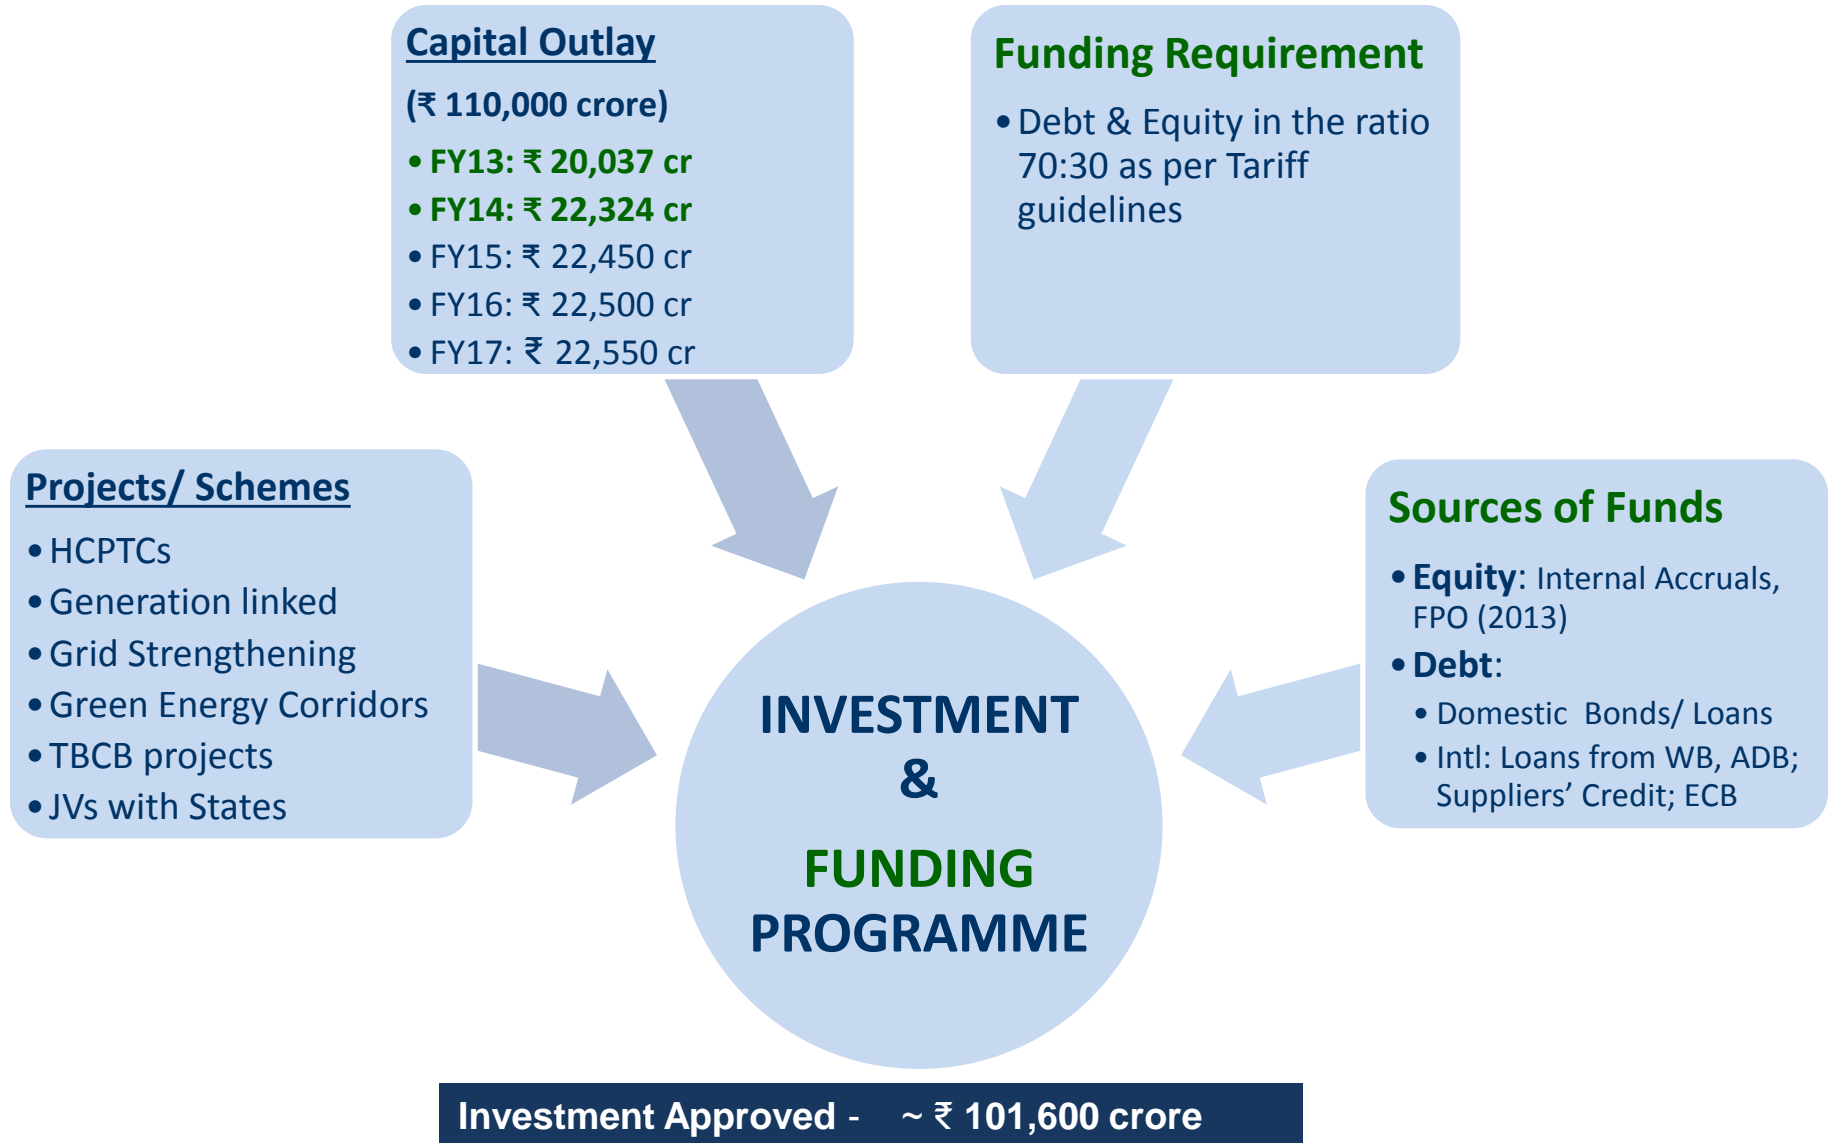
Capital Outlay

(₹ 110,000 crore)

- FY13: ₹ 20,037 cr
- FY14: ₹ 22,324 cr
- FY15: ₹ 22,450 cr
- FY16: ₹ 22,500 cr
- FY17: ₹ 22,550 cr

Funding Requirement

- Debt & Equity in the ratio 70:30 as per Tariff guidelines

Projects/ Schemes

- HCPTCs
- Generation linked
- Grid Strengthening
- Green Energy Corridors
- TBCB projects
- JVs with States

INVESTMENT & FUNDING PROGRAMME

Sources of Funds

- Equity: Internal Accruals, FPO (2013)
- Debt:
  - Domestic Bonds/ Loans
  - Intl: Loans from WB, ADB; Suppliers' Credit; ECB

Investment Approved - ~ ₹ 101,600 crore